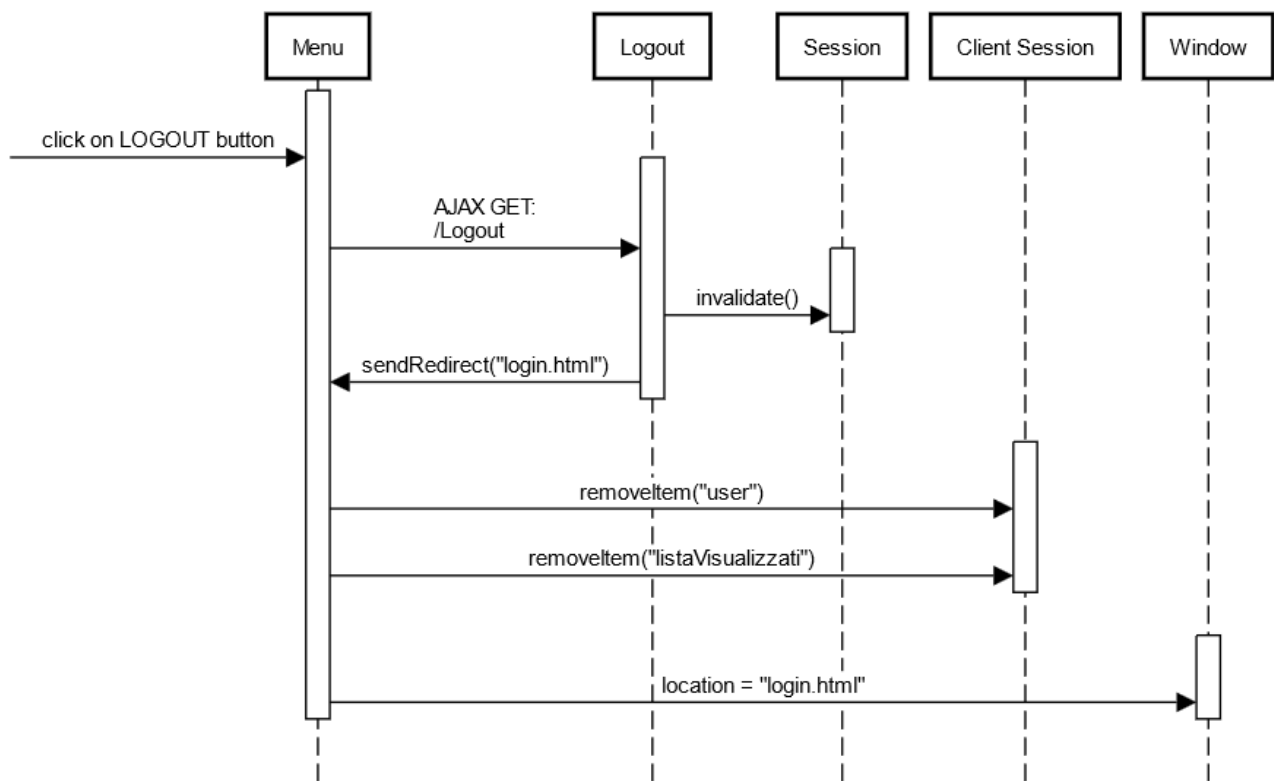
Menu

Logout

Session

Client Session

Window

click on LOGOUT button

AJAX GET:
/Logout

invalidate()

sendRedirect("login.html")

removeItem("user")

removeItem("listaVisualizzati")

location = "login.html"